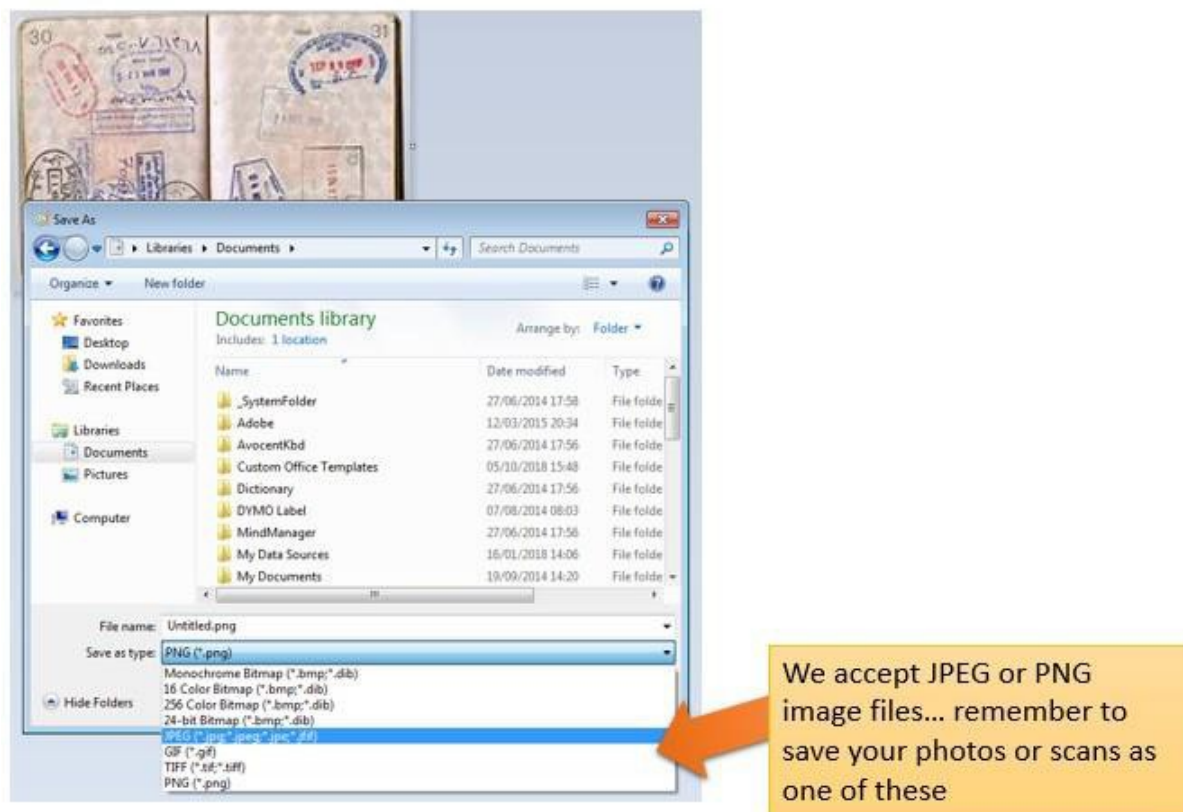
30

31

Save As

Libraries ▸ Documents ▸

Search Documents

Organize ▾ New folder

Favorites
Desktop
Downloads
Recent Places

Libraries
Documents
Pictures

Computer

Documents library
Includes: 1 location

Arrange by: Folder ▾

| Name | Date modified | Type |
|---|---|---|
| _SystemFolder | 27/06/2014 17:58 | File folde |
| Adobe | 12/03/2015 20:34 | File folde |
| AvocentKbd | 27/06/2014 17:56 | File folde |
| Custom Office Templates | 05/10/2018 15:48 | File folde |
| Dictionary | 27/06/2014 17:56 | File folde |
| DYMO Label | 07/08/2014 08:03 | File folde |
| MindManager | 27/06/2014 17:56 | File folde |
| My Data Sources | 16/01/2018 14:06 | File folde |
| My Documents | 19/09/2014 14:20 | File folde |

File name: Untitled.png

Save as type: PNG (*.png)

Monochrome Bitmap (*.bmp;*.dib)
16 Color Bitmap (*.bmp;*.dib)
256 Color Bitmap (*.bmp;*.dib)
24-bit Bitmap (*.bmp;*.dib)
JPEG (*.jpg;*.jpeg;*.jpe;*.jfif)
GIF (*.gif)
TIFF (*.tif;*.tiff)
PNG (*.png)

Hide Folders

We accept JPEG or PNG image files... remember to save your photos or scans as one of these